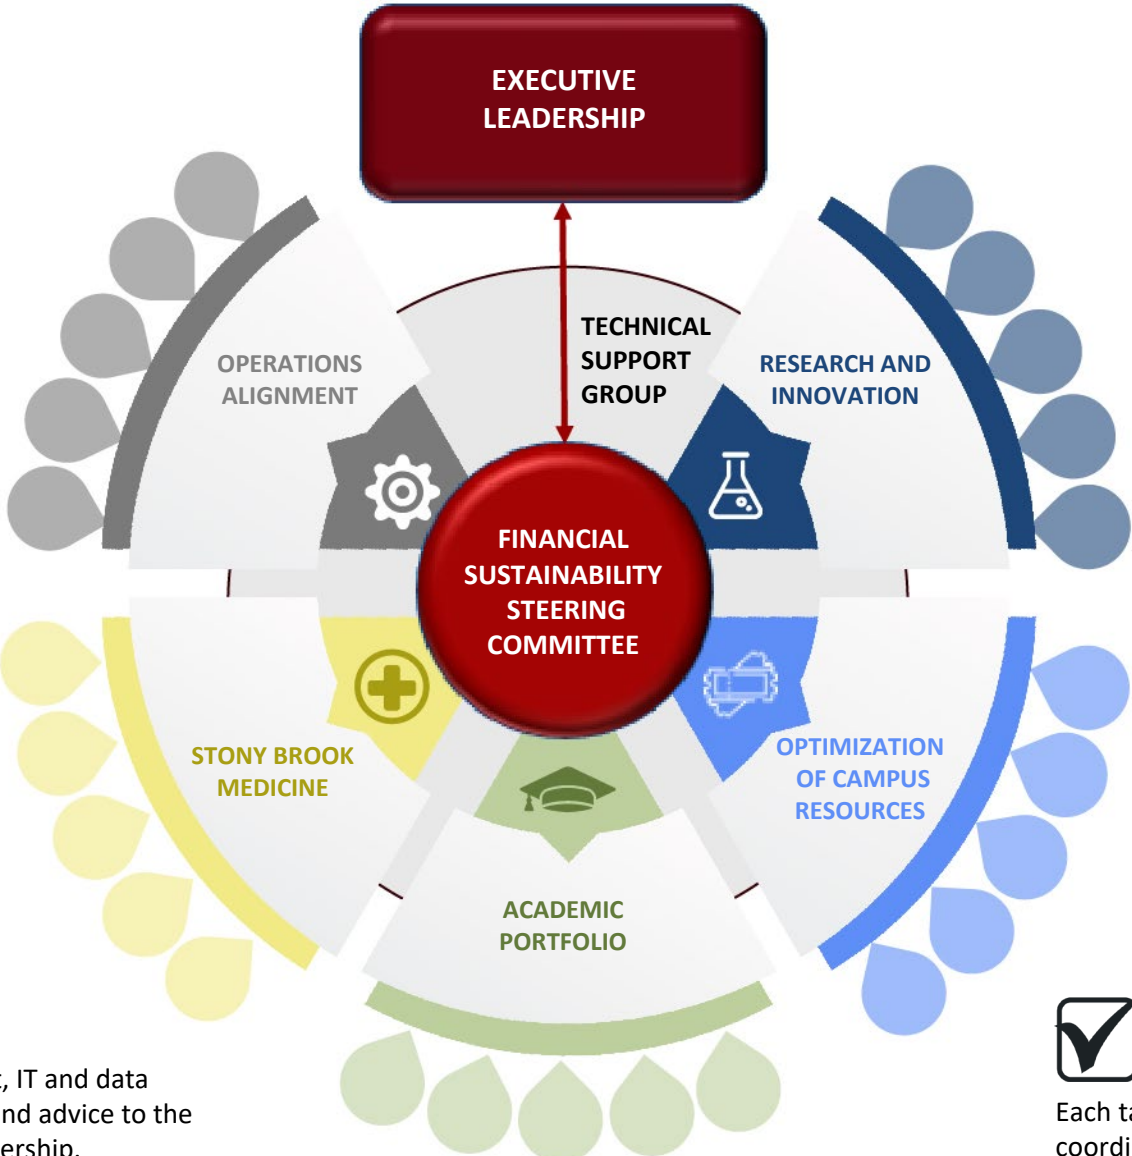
EXECUTIVE LEADERSHIP

TECHNICAL SUPPORT GROUP

OPERATIONS ALIGNMENT

RESEARCH AND INNOVATION

FINANCIAL SUSTAINABILITY STEERING COMMITTEE

STONY BROOK MEDICINE

OPTIMIZATION OF CAMPUS RESOURCES

ACADEMIC PORTFOLIO

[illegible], IT and data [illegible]nd advice to the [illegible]ership.

Each t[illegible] coordi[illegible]